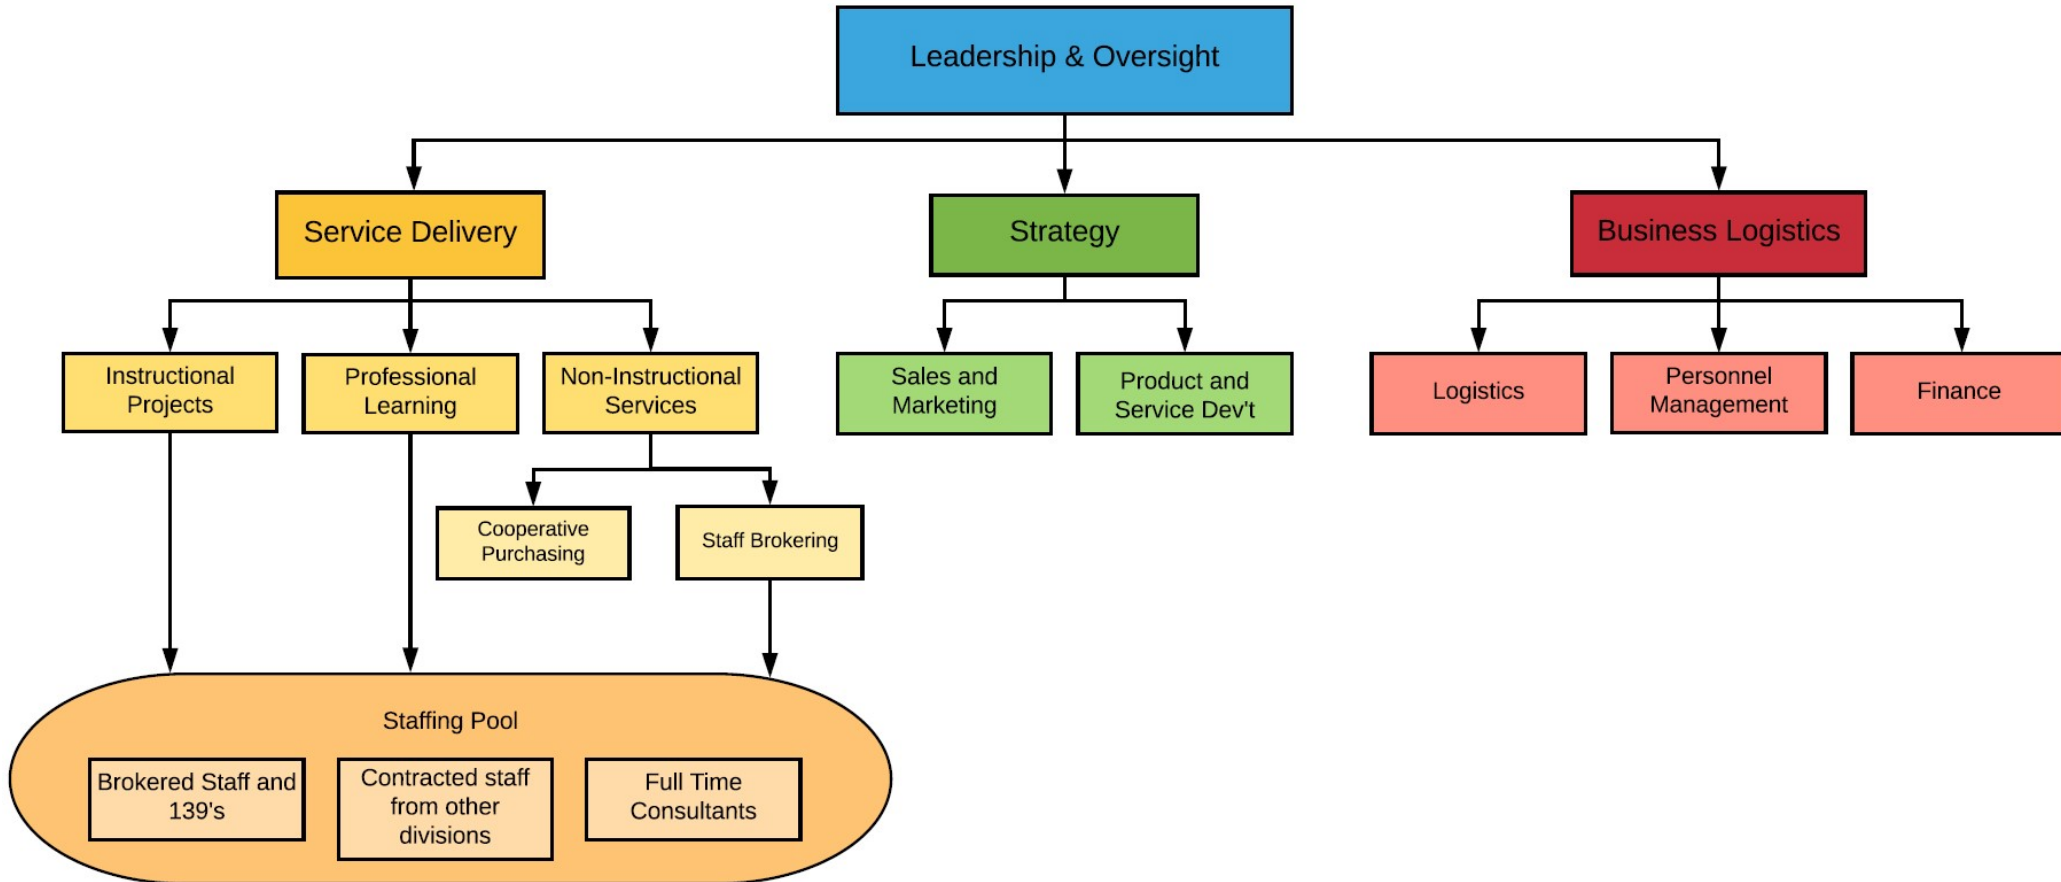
Leadership & Oversight

Service Delivery

Strategy

Business Logistics

Instructional Projects

Professional Learning

Non-Instructional Services

Sales and Marketing

Product and Service Dev't

Logistics

Personnel Management

Finance

Cooperative Purchasing

Staff Brokering

Staffing Pool

Brokered Staff and 139's

Contracted staff from other divisions

Full Time Consultants